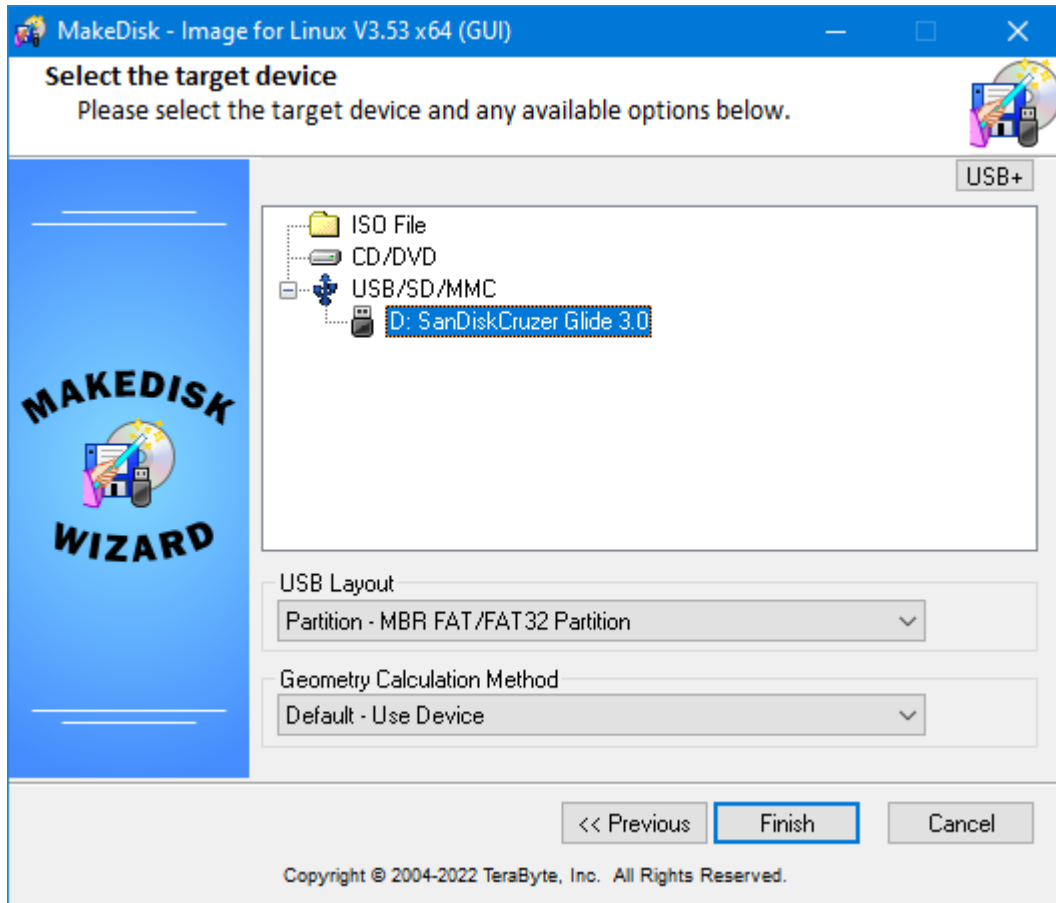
MakeDisk - Image for Linux V3.53 x64 (GUI)

Select the target device
Please select the target device and any available options below.

USB+

MAKEDISK
WIZARD

ISO File
CD/DVD
USB/SD/MMC
D: SanDiskCruzer Glide 3.0

USB Layout
Partition - MBR FAT/FAT32 Partition

Geometry Calculation Method
Default - Use Device

<< Previous
Finish
Cancel

Copyright © 2004-2022 TeraByte, Inc. All Rights Reserved.